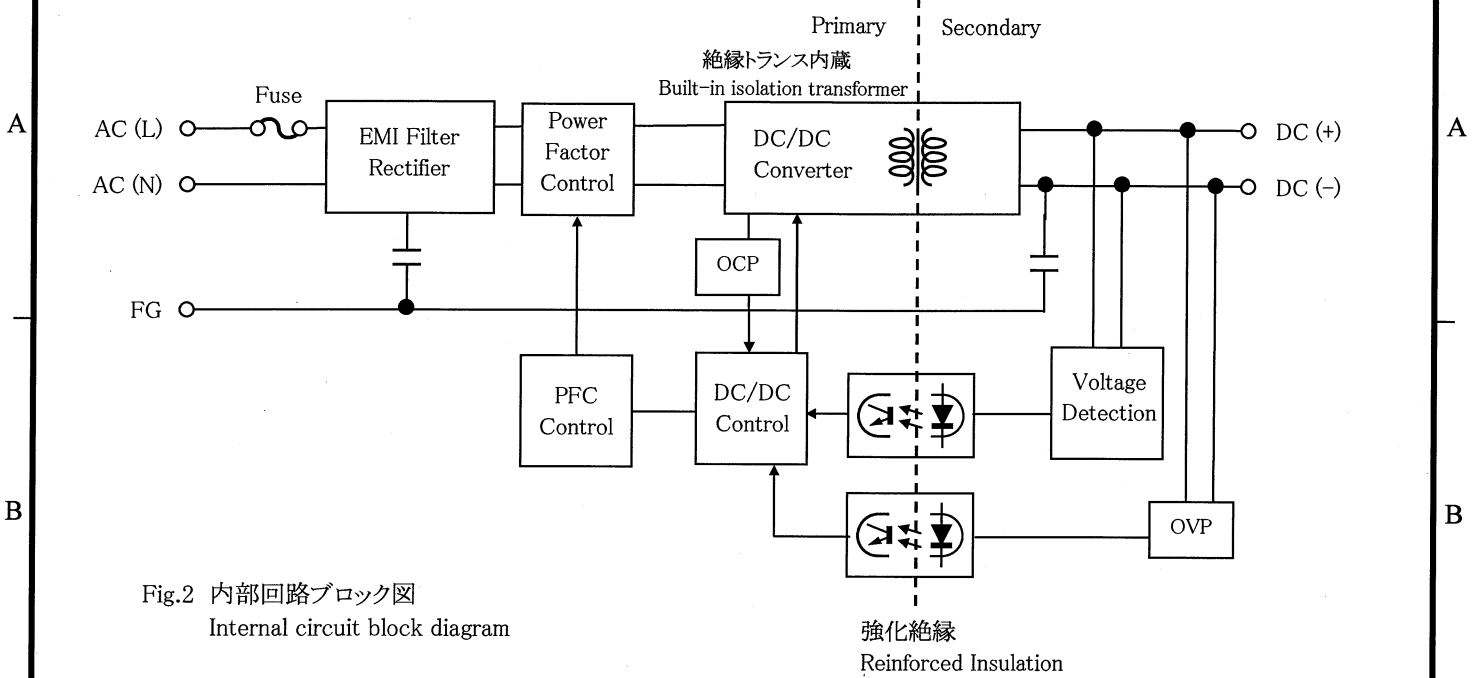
Primary Secondary

絶縁トランス内蔵
Built-in isolation transformer

A

Fuse

AC (L)

AC (N)

EMI Filter Rectifier

Power Factor Control

DC/DC Converter

DC (+)

DC (-)

A

OCP

FG

PFC Control

DC/DC Control

Voltage Detection

B

OVP

B

Fig.2 内部回路ブロック図
Internal circuit block diagram

強化絶縁
Reinforced Insulation